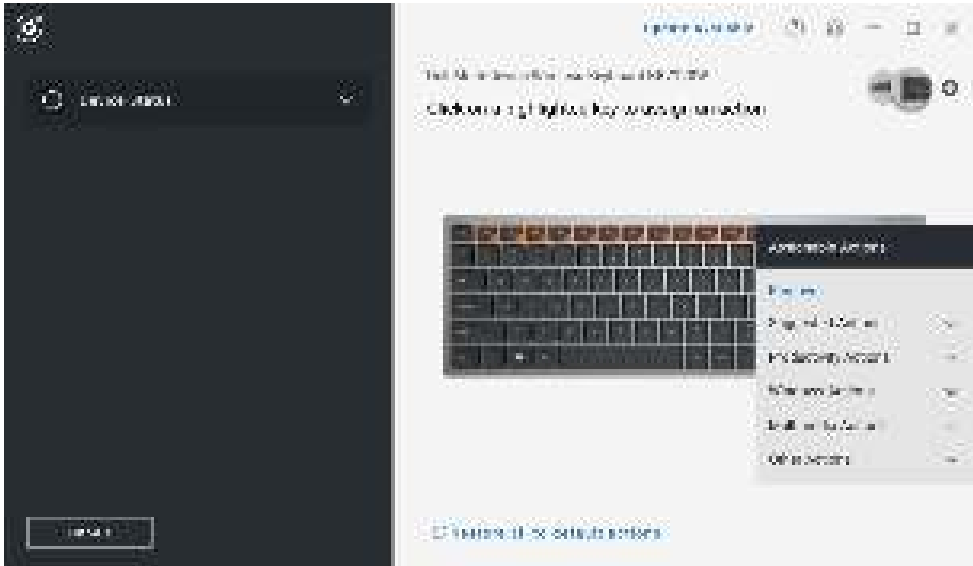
Update available

Device status

Click on a highlighted key to assign an action

Assignable Actions

Presets

Keyboard Actions

Productivity Actions

Windows Actions

Multimedia Actions

Other Actions

Restore all to default actions

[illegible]